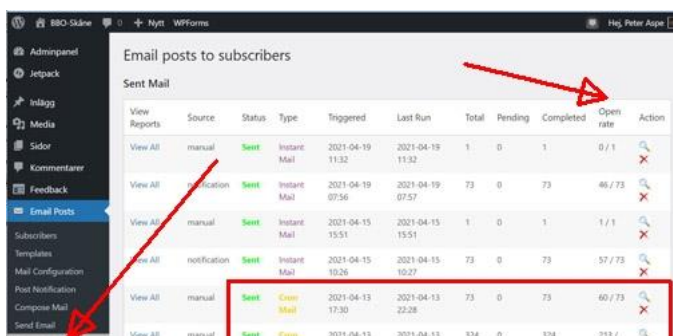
BBO-Skåne 0 + Nytt WPForms Hej, Peter Aspe

Adminpanel
Jetpack
Inlägg
Media
Sidor
Kommentarer
Feedback
Email Posts
Subscribers
Templates
Mail Configuration
Post Notification
Compose Mail
Send Email

Email posts to subscribers

Sent Mail

| View Reports | Source | Status | Type | Triggered | Last Run | Total | Pending | Completed | Open rate | Action |
|---|---|---|---|---|---|---|---|---|---|---|
| View All | manual | Sent | Instant Mail | 2021-04-19 11:32 | 2021-04-19 11:32 | 1 | 0 | 1 | 0 / 1 | |
| View All | notification | Sent | Instant Mail | 2021-04-19 07:56 | 2021-04-19 07:57 | 73 | 0 | 73 | 46 / 73 | |
| View All | manual | Sent | Instant Mail | 2021-04-15 15:51 | 2021-04-15 15:51 | 1 | 0 | 1 | 1 / 1 | |
| View All | notification | Sent | Instant Mail | 2021-04-15 10:26 | 2021-04-15 10:27 | 73 | 0 | 73 | 57 / 73 | |
| View All | manual | Sent | Cron Mail | 2021-04-13 17:30 | 2021-04-13 22:28 | 73 | 0 | 73 | 60 / 73 | |
| View All | manual | Sent | Cron | 2021-04-13 | 2021-04-13 | 324 | 0 | 324 | 213 / | |